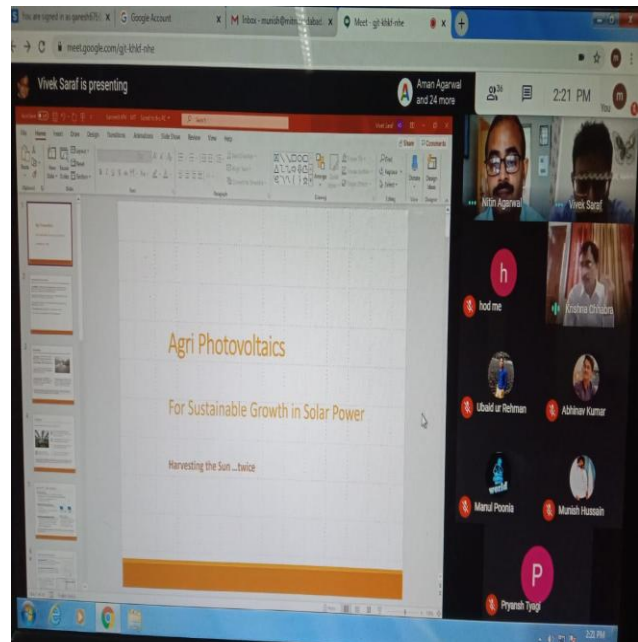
You are signed in as ganesh678 X | Google Account X | M Inbox - munish@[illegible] X | Meet - gjt-khkf-nhe X

meet.google.com/gjt-khkf-nhe

Vivek Saraf is presenting

Aman Agarwal and 24 more

2:21 PM

You

Agri Photovoltaics

For Sustainable Growth in Solar Power

Harvesting the Sun …twice

Nitin Agarwal

Vivek Saraf

h

hod me

Krishna Chhabra

Ubaid ur Rehman

Abhinav Kumar

Manul Poonia

Munish Hussain

P

Priyansh Tyagi

2:21 PM